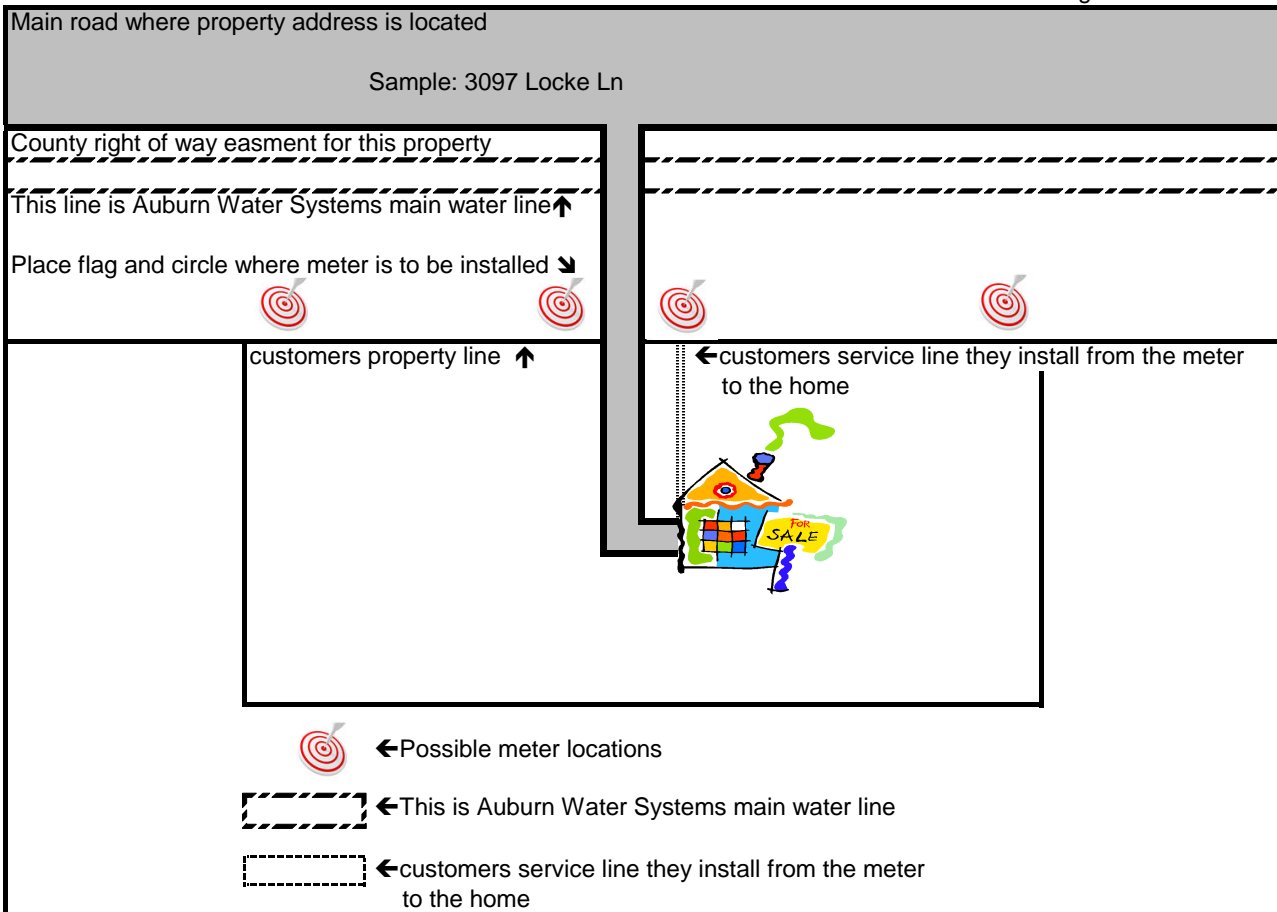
Main road where property address is located

Sample: 3097 Locke Ln

County right of way easment for this property

This line is Auburn Water Systems main water line↑

Place flag and circle where meter is to be installed ↘

customers property line ↑

←customers service line they install from the meter to the home

FOR SALE

←Possible meter locations

←This is Auburn Water Systems main water line

←customers service line they install from the meter to the home